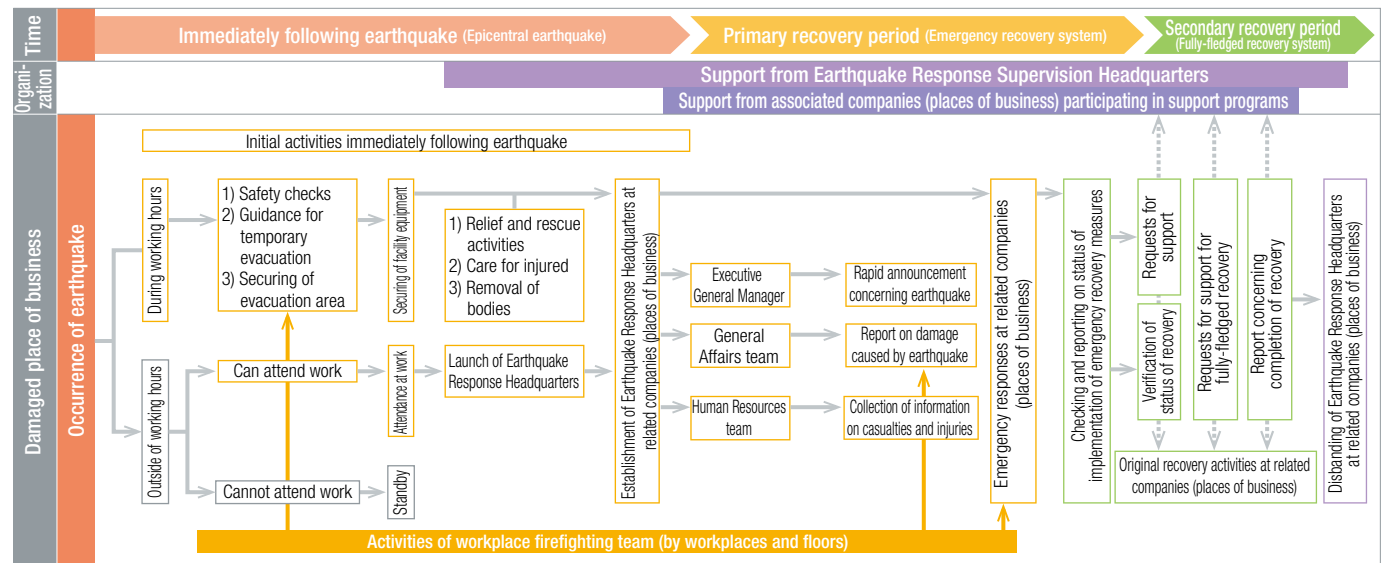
Time

Immediately following earthquake (Epicentral earthquake)

Primary recovery period (Emergency recovery system)

Secondary recovery period (Fully-fledged recovery system)

Organization

Support from Earthquake Response Supervision Headquarters

Support from associated companies (places of business) participating in support programs

Damaged place of business

Occurrence of earthquake

Initial activities immediately following earthquake

During working hours

1) Safety checks
2) Guidance for temporary evacuation
3) Securing of evacuation area

Securing of facility equipment

1) Relief and rescue activities
2) Care for injured
3) Removal of bodies

Outside of working hours

Can attend work

Attendance at work

Launch of Earthquake Response Headquarters

Cannot attend work

Standby

Establishment of Earthquake Response Headquarters at related companies (places of business)

Executive General Manager

Rapid announcement concerning earthquake

General Affairs team

Report on damage caused by earthquake

Human Resources team

Collection of information on casualties and injuries

Emergency responses at related companies (places of business)

Checking and reporting on status of implementation of emergency recovery measures

Requests for support

Verification of status of recovery

Requests for support for fully-fledged recovery

Report concerning completion of recovery

Original recovery activities at related companies (places of business)

Disbanding of Earthquake Response Headquarters at related companies (places of business)

Activities of workplace firefighting team (by workplaces and floors)